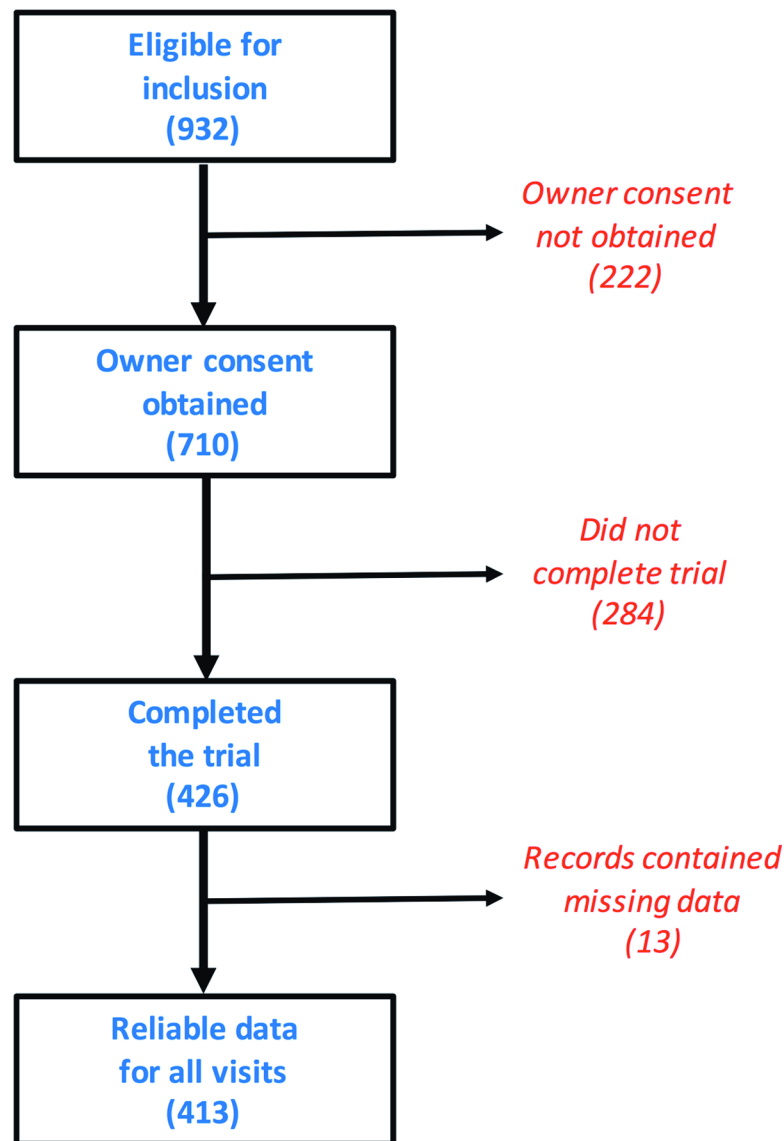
Eligible for inclusion
(932)

Owner consent not obtained
(222)

Owner consent obtained
(710)

Did not complete trial
(284)

Completed the trial
(426)

Records contained missing data
(13)

Reliable data for all visits
(413)